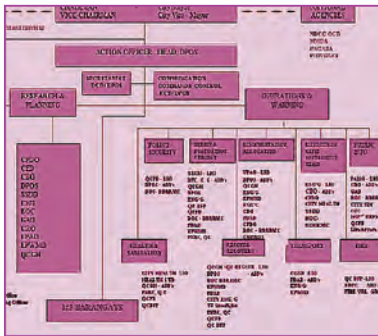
VICE CHAIRMAN

City Vice - Mayor

NATIONAL AGENCIES

NDCC OCD
DSWD
PAGASA
PHIVOLCS

ACTION OFFICER, FIELD DPOS

SECRETARIAT DCC/DRRO

COMMUNICATION COMMAND CONTROL ECC/OPCEN

RESEARCH & PLANNING

OPERATIONS & WARNING

CSCO
CPD
CBO
DPOS
SSDD
ESO
DOC
CAO
CEO
DPOS
EPSMO
QCGH

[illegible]

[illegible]

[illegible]

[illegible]

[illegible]

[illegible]

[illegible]

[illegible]

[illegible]

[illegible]

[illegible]

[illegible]

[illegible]

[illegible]

RESCUE LOGISTICS

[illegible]

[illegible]

142 BARANGAYS